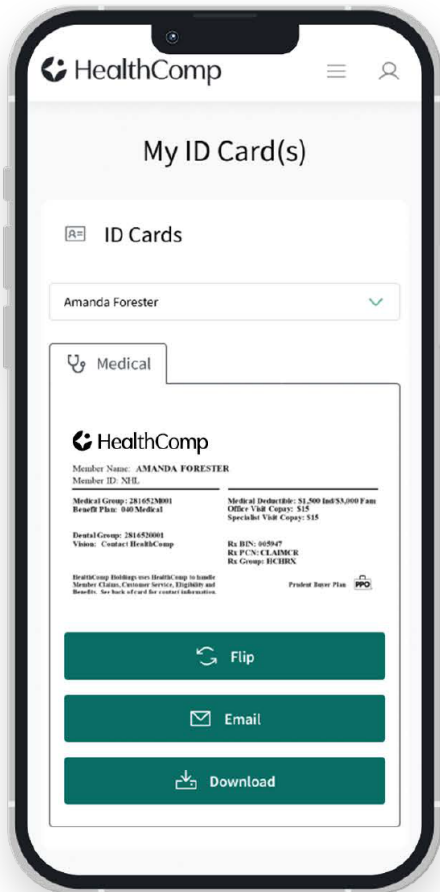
HealthComp

My ID Card(s)

ID Cards

Amanda Forester

Medical

HealthComp

Member Name: AMANDA FORESTER
Member ID: NHL

Medical Group: 281652M001
Benefit Plan: 040 Medical

Medical Deductible: $1,500 Ind/$3,000 Fam
Office Visit Copay: $15
Specialist Visit Copay: $15

Dental Group: 2816520001
Vision: Contact HealthComp

Rx BIN: 005947
Rx PCN: CLAIMCR
Rx Group: HCHRX

HealthComp Holdings uses HealthComp to handle Member Claims, Customer Service, Eligibility and Benefits. See back of card for contact information.

Prudent Buyer Plan PPO

Flip

Email

Download